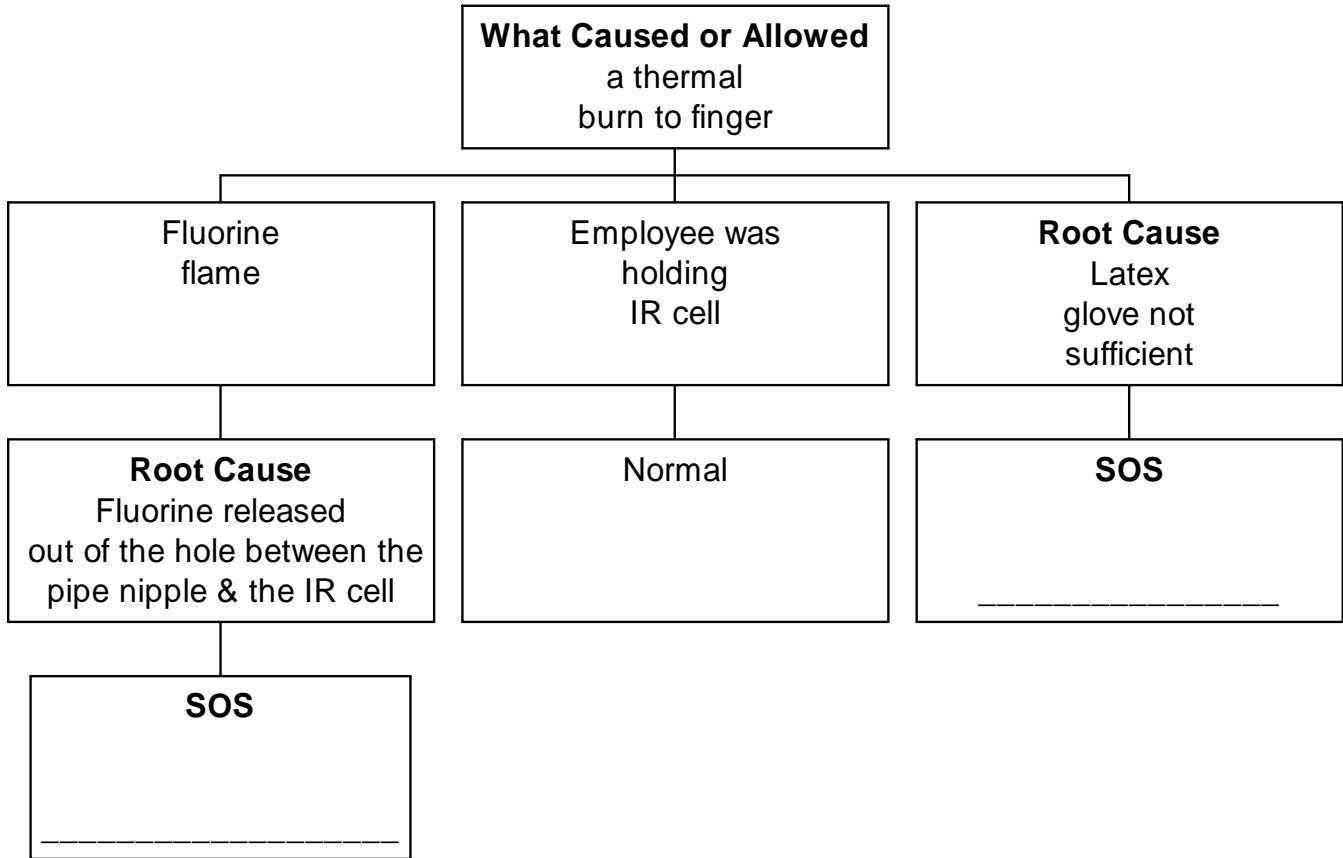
**What Caused or Allowed**
a thermal
burn to finger

Fluorine
flame

Employee was
holding
IR cell

**Root Cause**
Latex
glove not
sufficient

**Root Cause**
Fluorine released
out of the hole between the
pipe nipple & the IR cell

Normal

**SOS**
________________

**SOS**
____________________